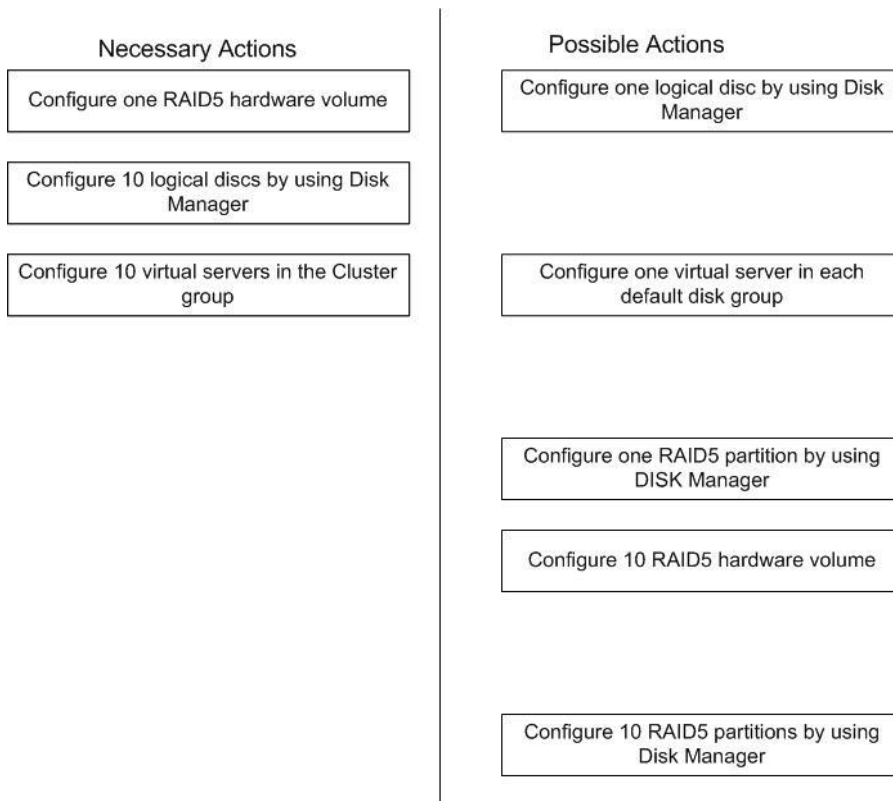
Necessary Actions

Configure one RAID5 hardware volume

Configure 10 logical discs by using Disk Manager

Configure 10 virtual servers in the Cluster group

Possible Actions

Configure one logical disc by using Disk Manager

Configure one virtual server in each default disk group

Configure one RAID5 partition by using DISK Manager

Configure 10 RAID5 hardware volume

Configure 10 RAID5 partitions by using Disk Manager